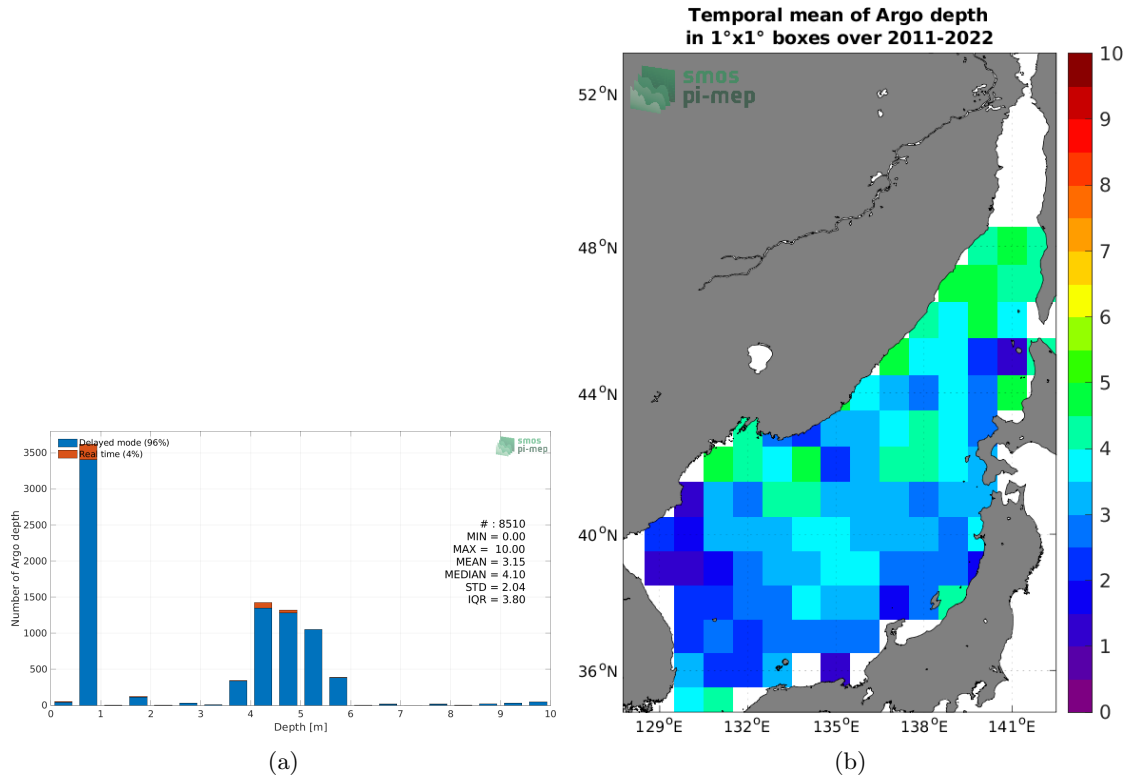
Delayed mode (96%)
Real time (4%)

smos pi-mep

3500
3000
2500
2000
1500
1000
500
0

Number of Argo depth

# : 8510
MIN = 0.00
MAX = 10.00
MEAN = 3.15
MEDIAN = 4.10
STD = 2.04
IQR = 3.80

0 1 2 3 4 5 6 7 8 9 10
Depth [m]

(a)

Temporal mean of Argo depth
in 1°x1° boxes over 2011-2022

smos pi-mep

52$^{o}$N
48$^{o}$N
44$^{o}$N
40$^{o}$N
36$^{o}$N

129$^{o}$E 132$^{o}$E 135$^{o}$E 138$^{o}$E 141$^{o}$E

10
9
8
7
6
5
4
3
2
1
0

(b)